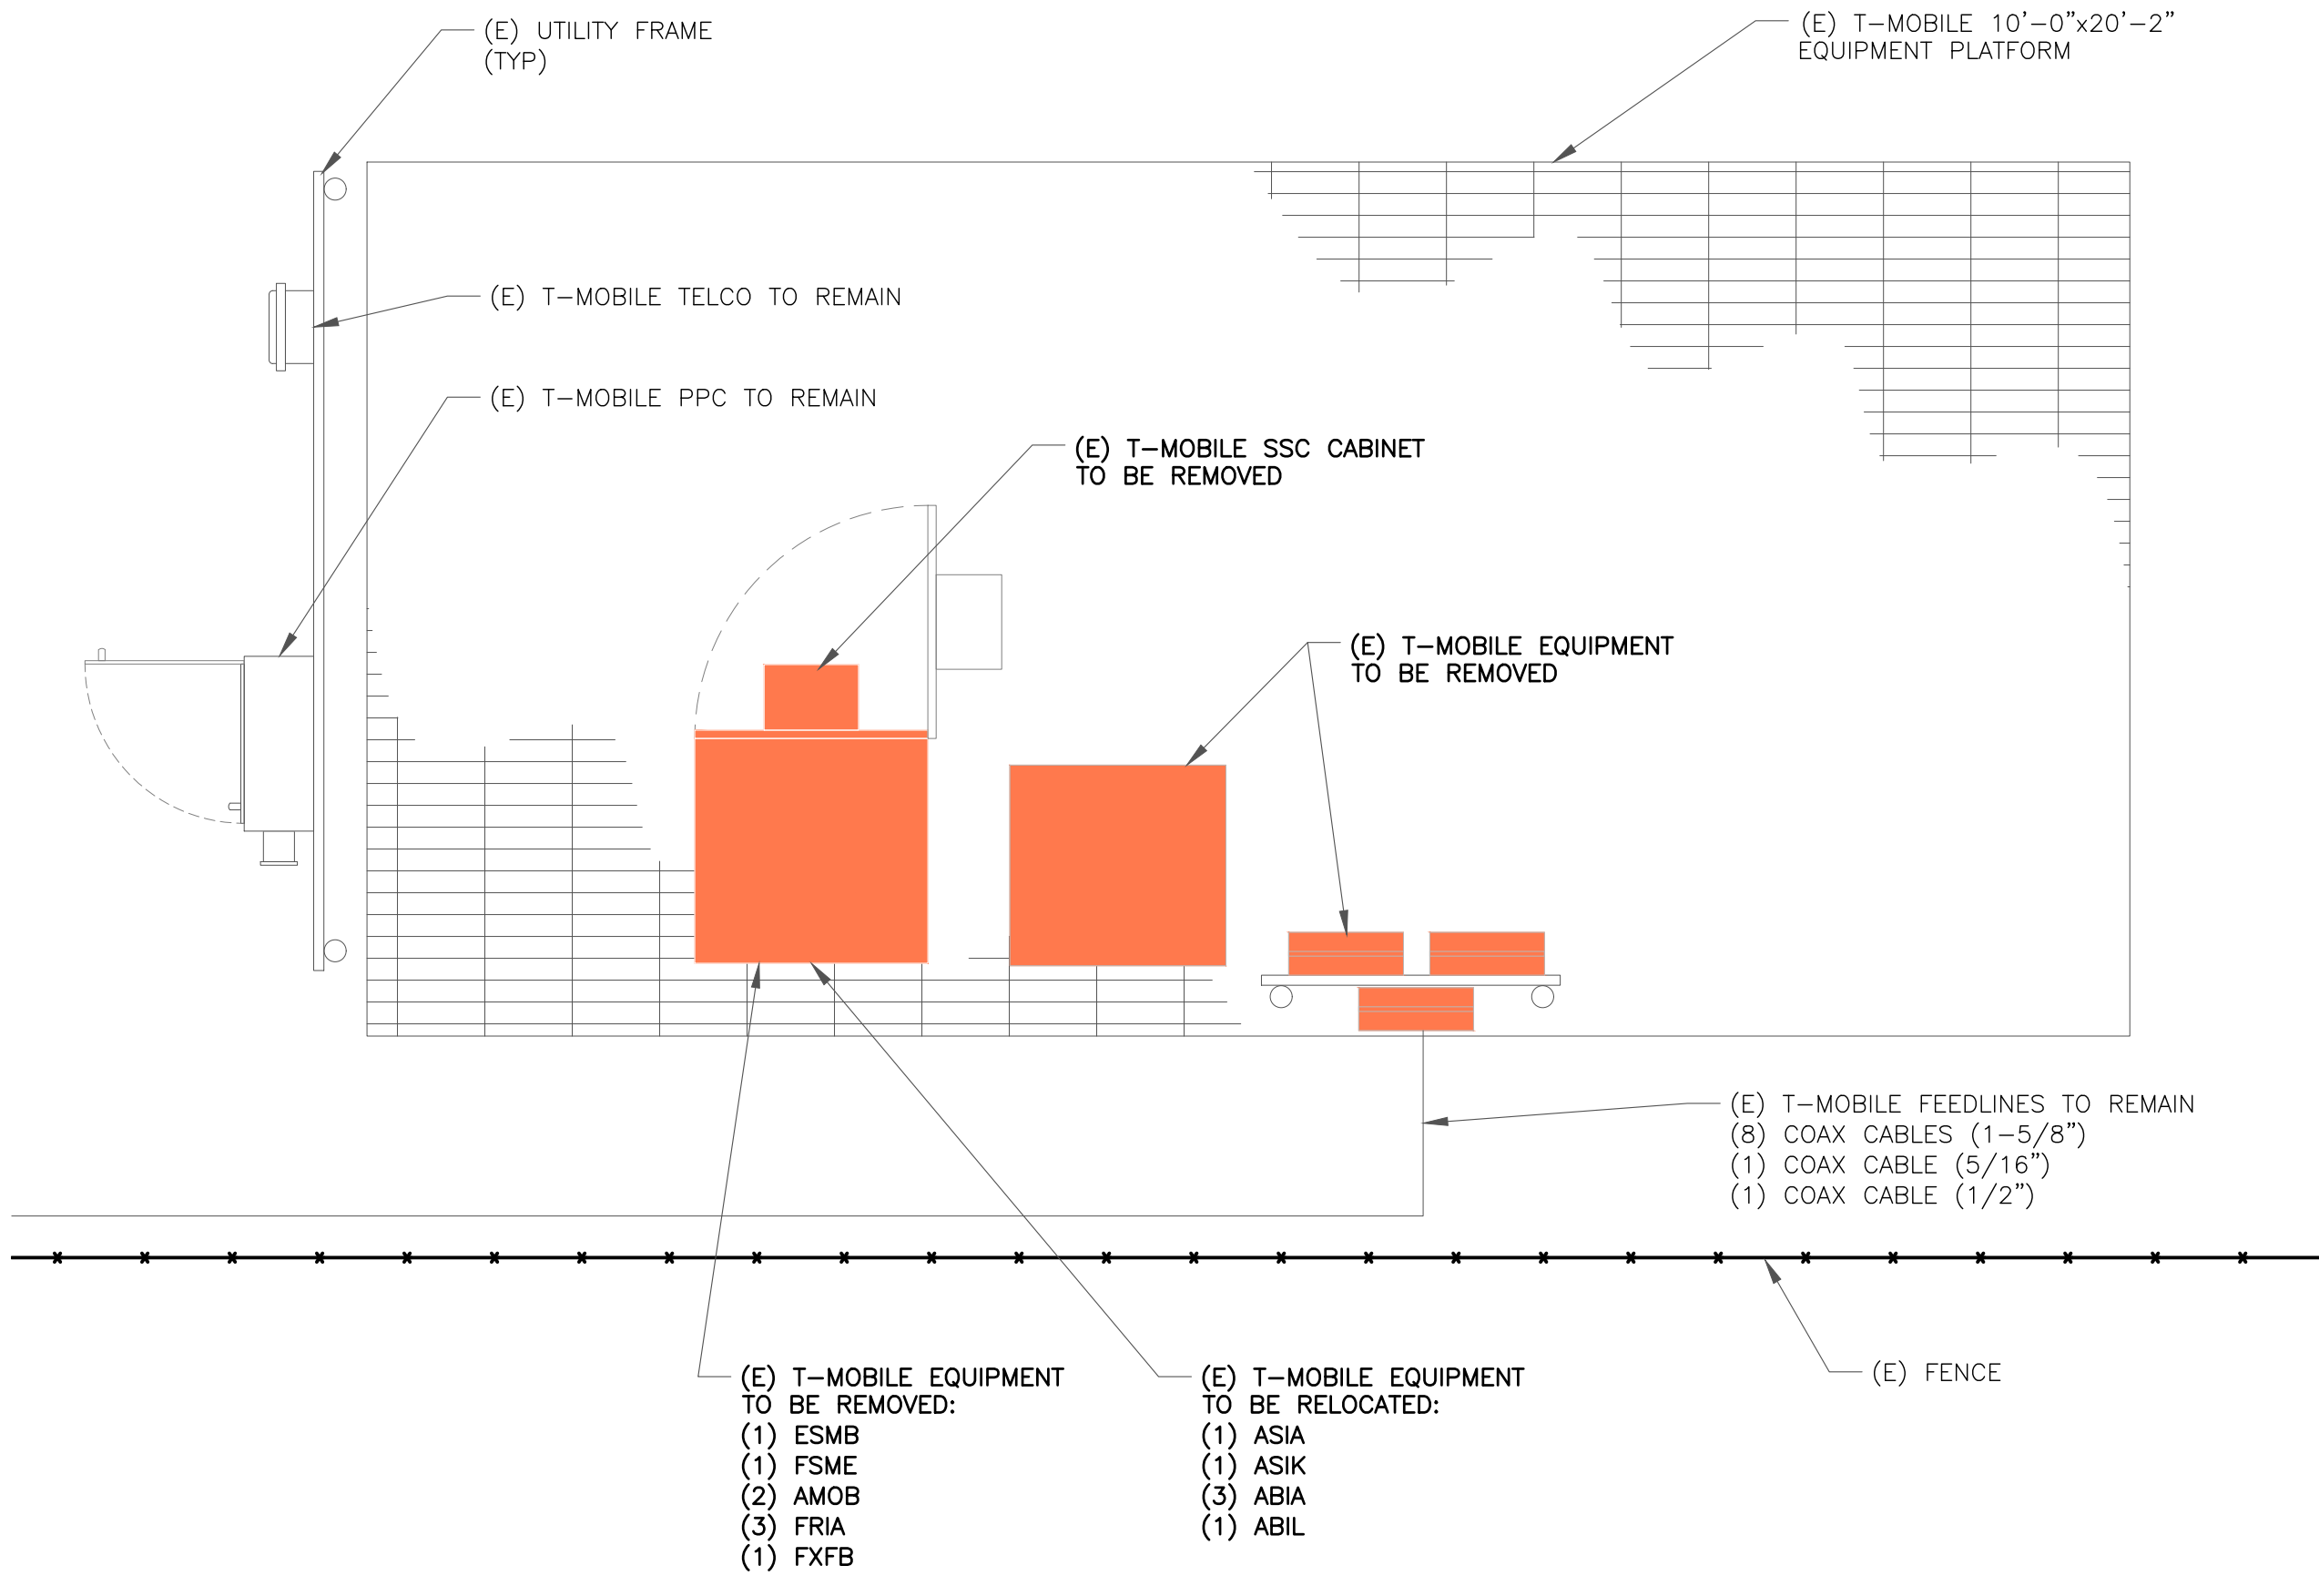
(E) UTILITY FRAME
(TYP)

(E) T–MOBILE 10'–0"x20'–2"
EQUIPMENT PLATFORM

(E) T–MOBILE TELCO TO REMAIN

(E) T–MOBILE PPC TO REMAIN

(E) T–MOBILE SSC CABINET
TO BE REMOVED

(E) T–MOBILE EQUIPMENT
TO BE REMOVED

(E) T–MOBILE FEEDLINES TO REMAIN
(8) COAX CABLES (1–5/8")
(1) COAX CABLE (5/16")
(1) COAX CABLE (1/2")

(E) T–MOBILE EQUIPMENT
TO BE REMOVED:
(1) ESMB
(1) FSME
(2) AMOB
(3) FRIA
(1) FXFB

(E) T–MOBILE EQUIPMENT
TO BE RELOCATED:
(1) ASIA
(1) ASIK
(3) ABIA
(1) ABIL

(E) FENCE